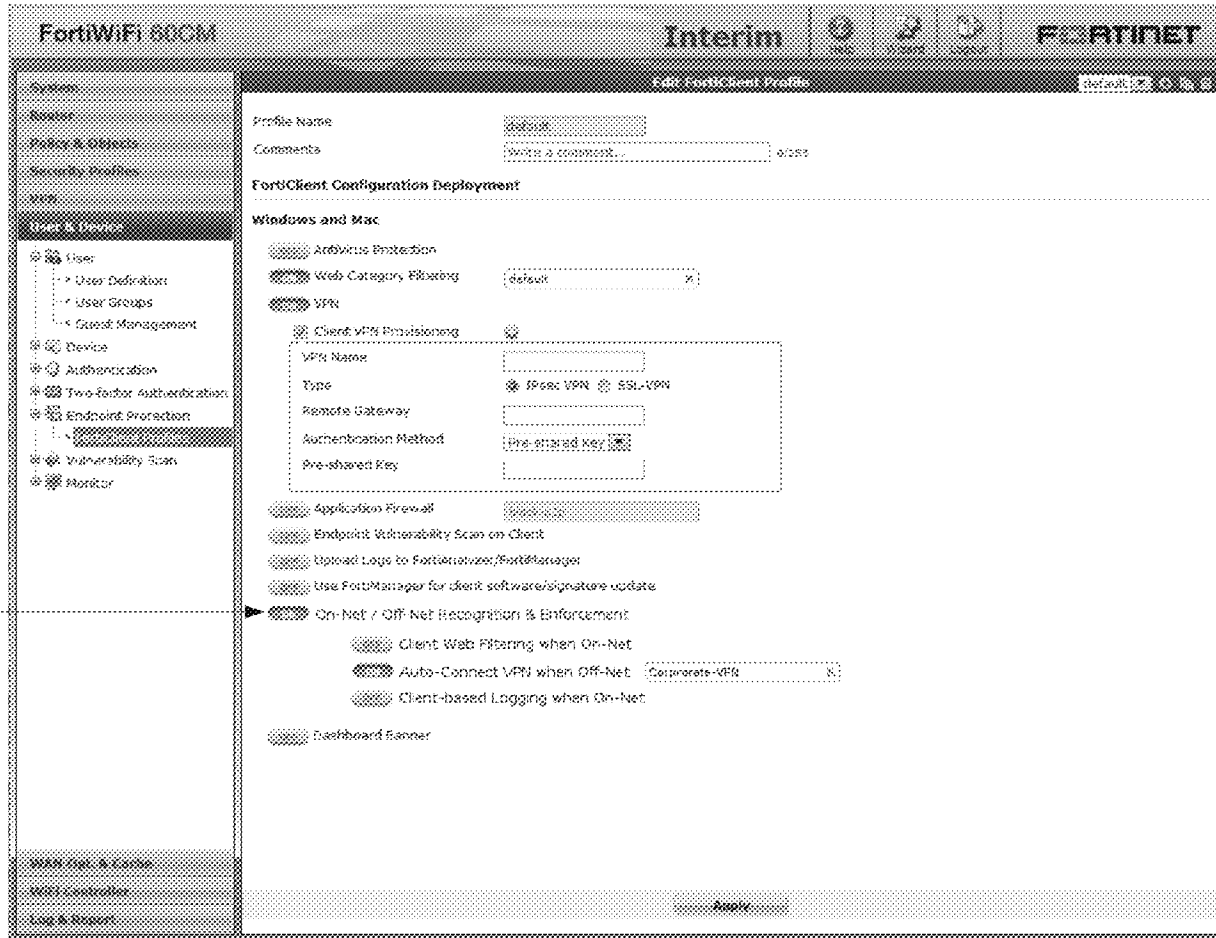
FortiWiFi 60CM

Interim

Help

Wizard

Logout

FORTINET

System

Router

Policy & Objects

Security Profiles

VPN

User & Device

User

User Definition

User Groups

Guest Management

Device

Authentication

Two-factor Authentication

Endpoint Protection

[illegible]

Vulnerability Scan

Monitor

WAN Opt. & Cache

WiFi Controller

Log & Report

Edit FortiClient Profile

default

Profile Name default

Comments Write a comment... 0/255

FortiClient Configuration Deployment

Windows and Mac

Antivirus Protection

Web Category Filtering default

VPN

Client VPN Provisioning

VPN Name

Type IPsec VPN SSL-VPN

Remote Gateway

Authentication Method Pre-shared Key

Pre-shared Key

Application Firewall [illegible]

Endpoint Vulnerability Scan on Client

Upload Logs to FortiAnalyzer/FortiManager

Use FortiManager for client software/signature update

On-Net / Off-Net Recognition & Enforcement

Client Web Filtering when On-Net

Auto-Connect VPN when Off-Net Corporate-VPN

Client-based Logging when On-Net

Dashboard Banner

Apply